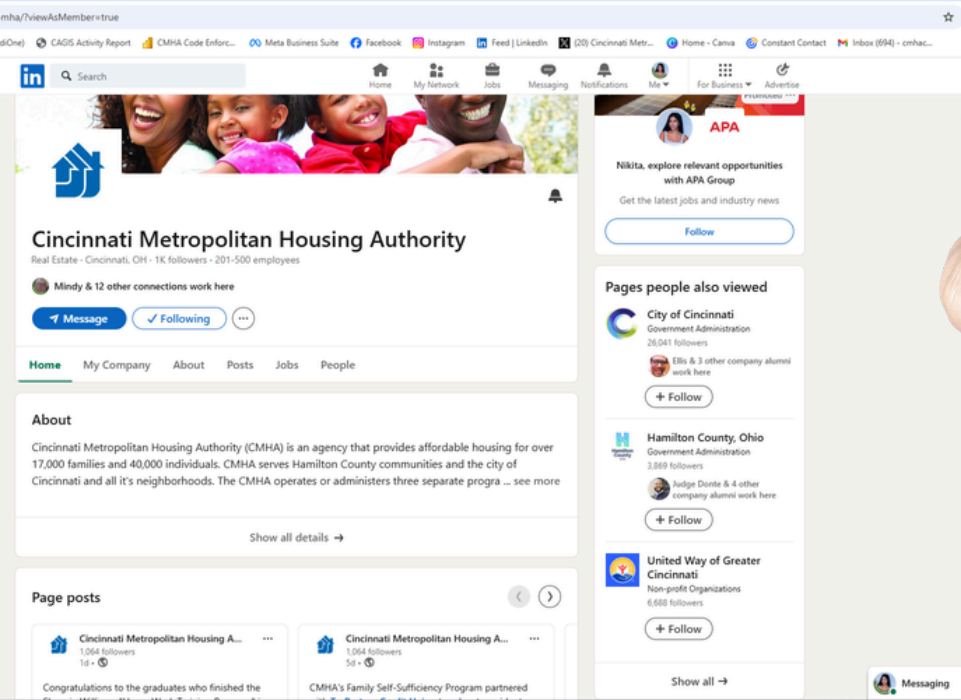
mha/?viewAsMember=true

dOne) CAGIS Activity Report CMHA Code Enforc... Meta Business Suite Facebook Instagram Feed | LinkedIn (20) Cincinnati Metr... Home - Canva Constant Contact Inbox (694) - cmhac...

in Search Home My Network Jobs Messaging Notifications Me For Business Advertise

Promoted

APA

Nikita, explore relevant opportunities with APA Group

Get the latest jobs and industry news

Follow

Cincinnati Metropolitan Housing Authority

Real Estate · Cincinnati, OH · 1K followers · 201-500 employees

Mindy & 12 other connections work here

Message ✓ Following

Home My Company About Posts Jobs People

About

Cincinnati Metropolitan Housing Authority (CMHA) is an agency that provides affordable housing for over 17,000 families and 40,000 individuals. CMHA serves Hamilton County communities and the city of Cincinnati and all it's neighborhoods. The CMHA operates or administers three separate progra ... see more

Show all details →

Page posts

Cincinnati Metropolitan Housing A...
1,064 followers
1d ·

Congratulations to the graduates who finished the

Cincinnati Metropolitan Housing A...
1,064 followers
5d ·

CMHA's Family Self-Sufficiency Program partnered

Pages people also viewed

City of Cincinnati
Government Administration
26,041 followers
Ellis & 3 other company alumni work here
+ Follow

Hamilton County, Ohio
Government Administration
3,869 followers
Judge Donte & 4 other company alumni work here
+ Follow

United Way of Greater Cincinnati
Non-profit Organizations
6,688 followers
+ Follow

Show all →

Messaging